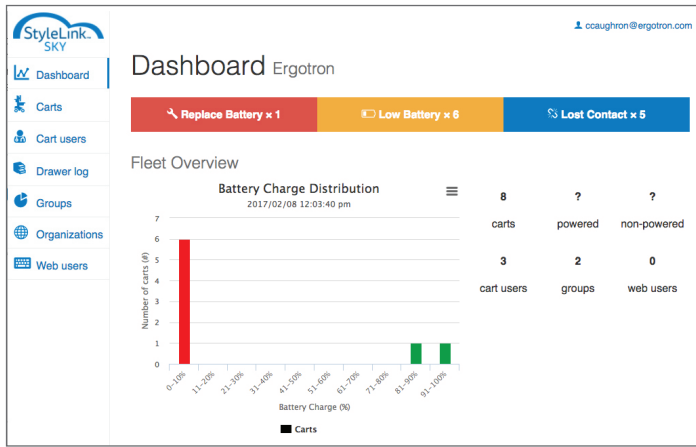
StyleLink SKY

ccaughron@ergotron.com

Dashboard
Carts
Cart users
Drawer log
Groups
Organizations
Web users

Dashboard Ergotron

Replace Battery × 1
Low Battery × 6
Lost Contact × 5

Fleet Overview

Battery Charge Distribution
2017/02/08 12:03:40 pm

Number of carts (#)
7
6
5
4
3
2
1
0

0-10%
11-20%
21-30%
31-40%
41-50%
51-60%
61-70%
71-80%
81-90%
91-100%

Battery Charge (%)

Carts

8
carts

?
powered

?
non-powered

3
cart users

2
groups

0
web users